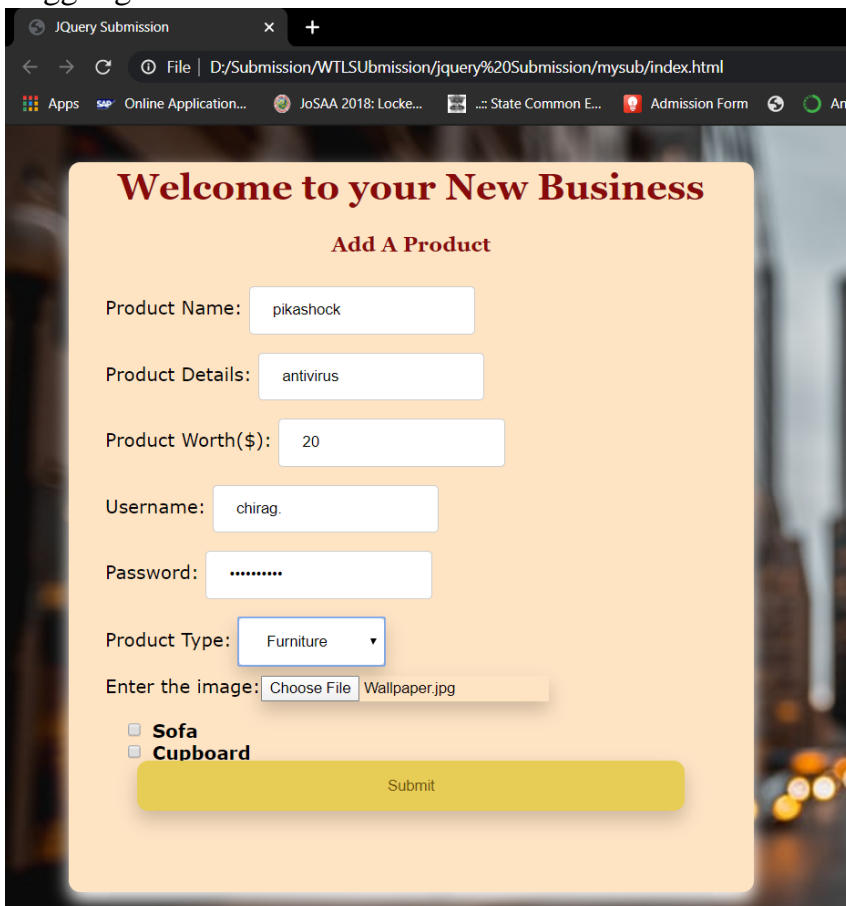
JQuery Submission ×

File | D:/Submission/WTLSUbmission/jquery%20Submission/mysub/index.html

Apps Online Application... JoSAA 2018: Locke... ..:: State Common E... Admission Form An

Welcome to your New Business

Add A Product

Product Name: pikashock

Product Details: antivirus

Product Worth($): 20

Username: chirag.

Password: ••••••••••

Product Type: Furniture

Enter the image: Choose File Wallpaper.jpg

Sofa
Cupboard

Submit